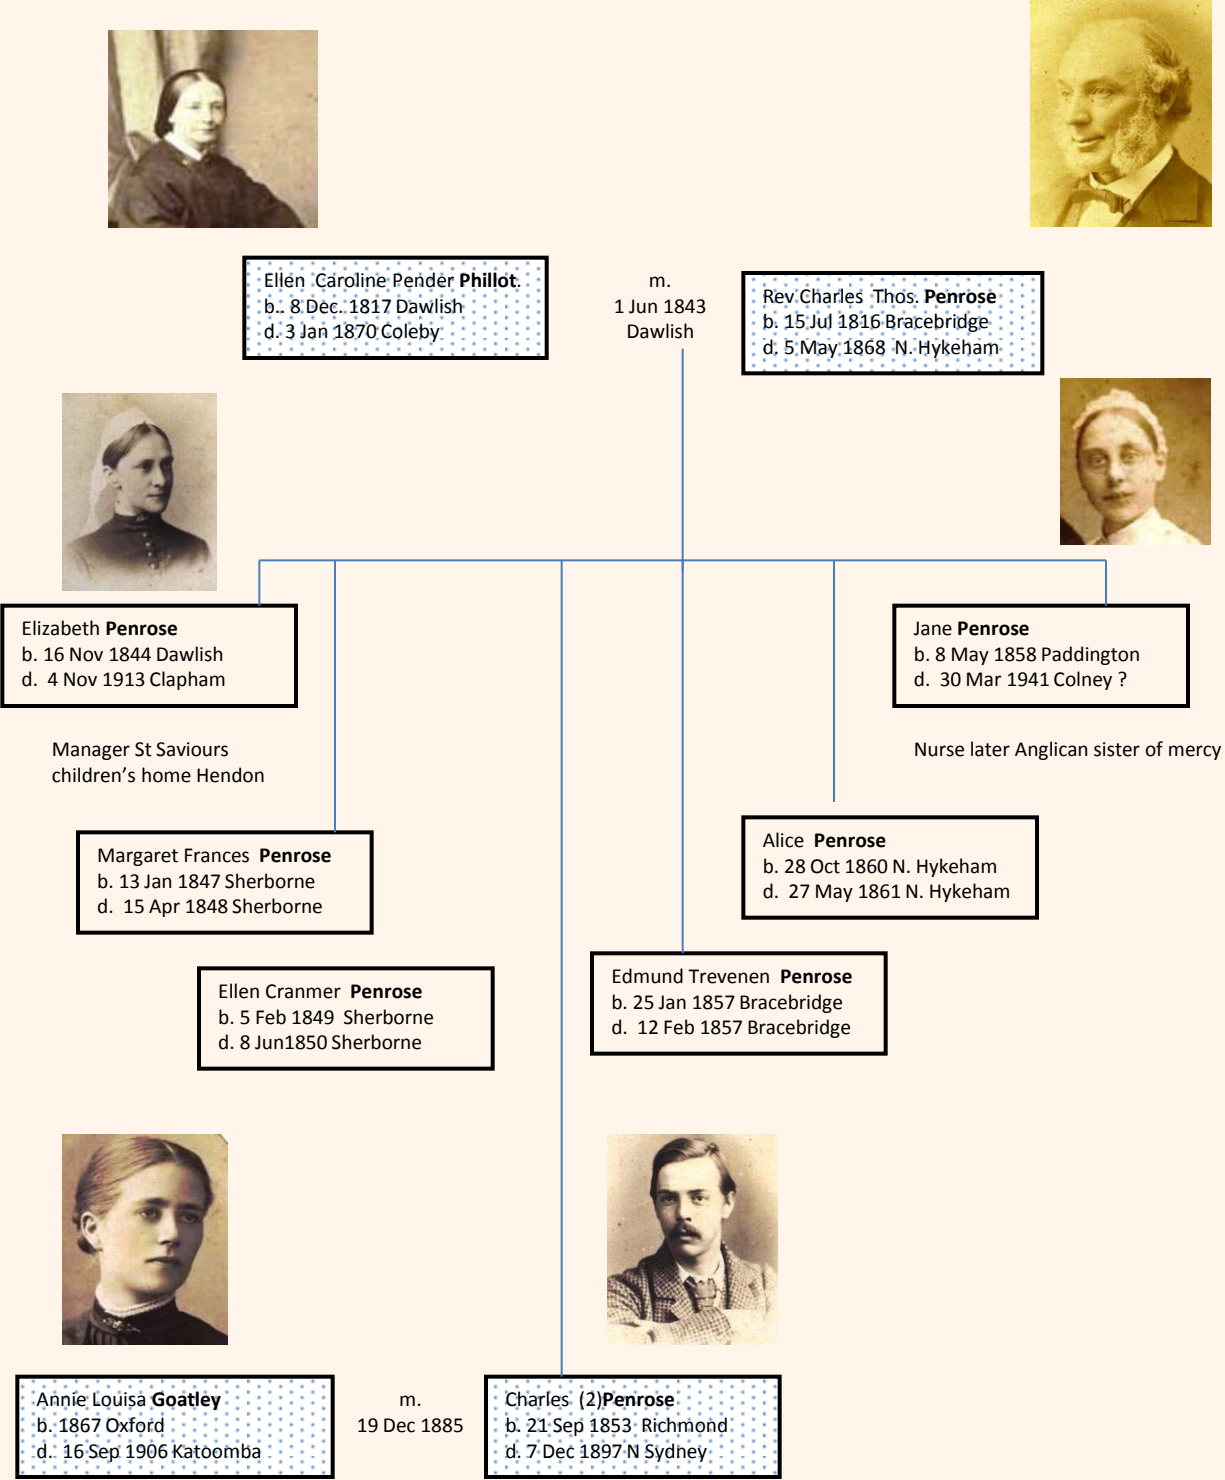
Ellen Caroline Pender **Phillot**.
b.. 8 Dec. 1817 Dawlish
d. 3 Jan 1870 Coleby

m.
1 Jun 1843
Dawlish

Rev Charles Thos. **Penrose**
b. 15 Jul 1816 Bracebridge
d. 5 May 1868 N. Hykeham

Elizabeth **Penrose**
b. 16 Nov 1844 Dawlish
d. 4 Nov 1913 Clapham

Manager St Saviours children's home Hendon

Jane **Penrose**
b. 8 May 1858 Paddington
d. 30 Mar 1941 Colney ?

Nurse later Anglican sister of mercy

Margaret Frances **Penrose**
b. 13 Jan 1847 Sherborne
d. 15 Apr 1848 Sherborne

Alice **Penrose**
b. 28 Oct 1860 N. Hykeham
d. 27 May 1861 N. Hykeham

Ellen Cranmer **Penrose**
b. 5 Feb 1849 Sherborne
d. 8 Jun1850 Sherborne

Edmund Trevenen **Penrose**
b. 25 Jan 1857 Bracebridge
d. 12 Feb 1857 Bracebridge

Annie Louisa **Goatley**
b. 1867 Oxford
d. 16 Sep 1906 Katoomba

m.
19 Dec 1885

Charles (2)**Penrose**
b. 21 Sep 1853 Richmond
d. 7 Dec 1897 N Sydney